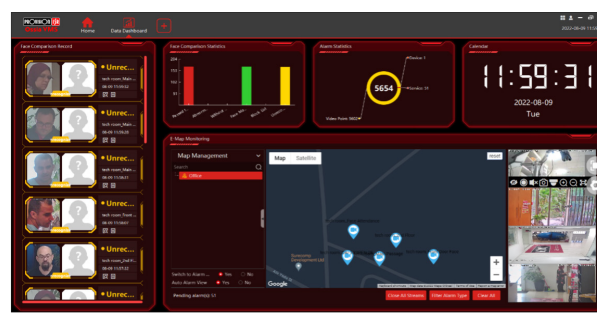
PROVISION ISR

Home

Data Dashboard

+

2022-08-09 11:59

Face Comparison Record

Unrec...

tech room_Main...

08-09 11:59:02

Unrec...

tech room_Main...

08-09 11:59:05

Unrec...

tech room_Main...

08-09 11:58:57

Unrec...

tech room_Trunk...

08-09 11:58:07

Unrec...

tech room_Indi...

08-09 11:57:22

Unrec...

Face Comparison Statistics

Alarm Statistics

Device: 1

Alarm: 51

5654

Video Point: 5602

Calendar

11:59:31

2022-08-09

Tue

E-Map Monitoring

Map Management

Search

Office

Map

Satellite

reset

Switch to Alarm ...

Yes

No

Auto Alarm View

Yes

No

Pending alarm(s): 51

Close All Streams

Filter Alarm Type

Clear All

Google

+

−